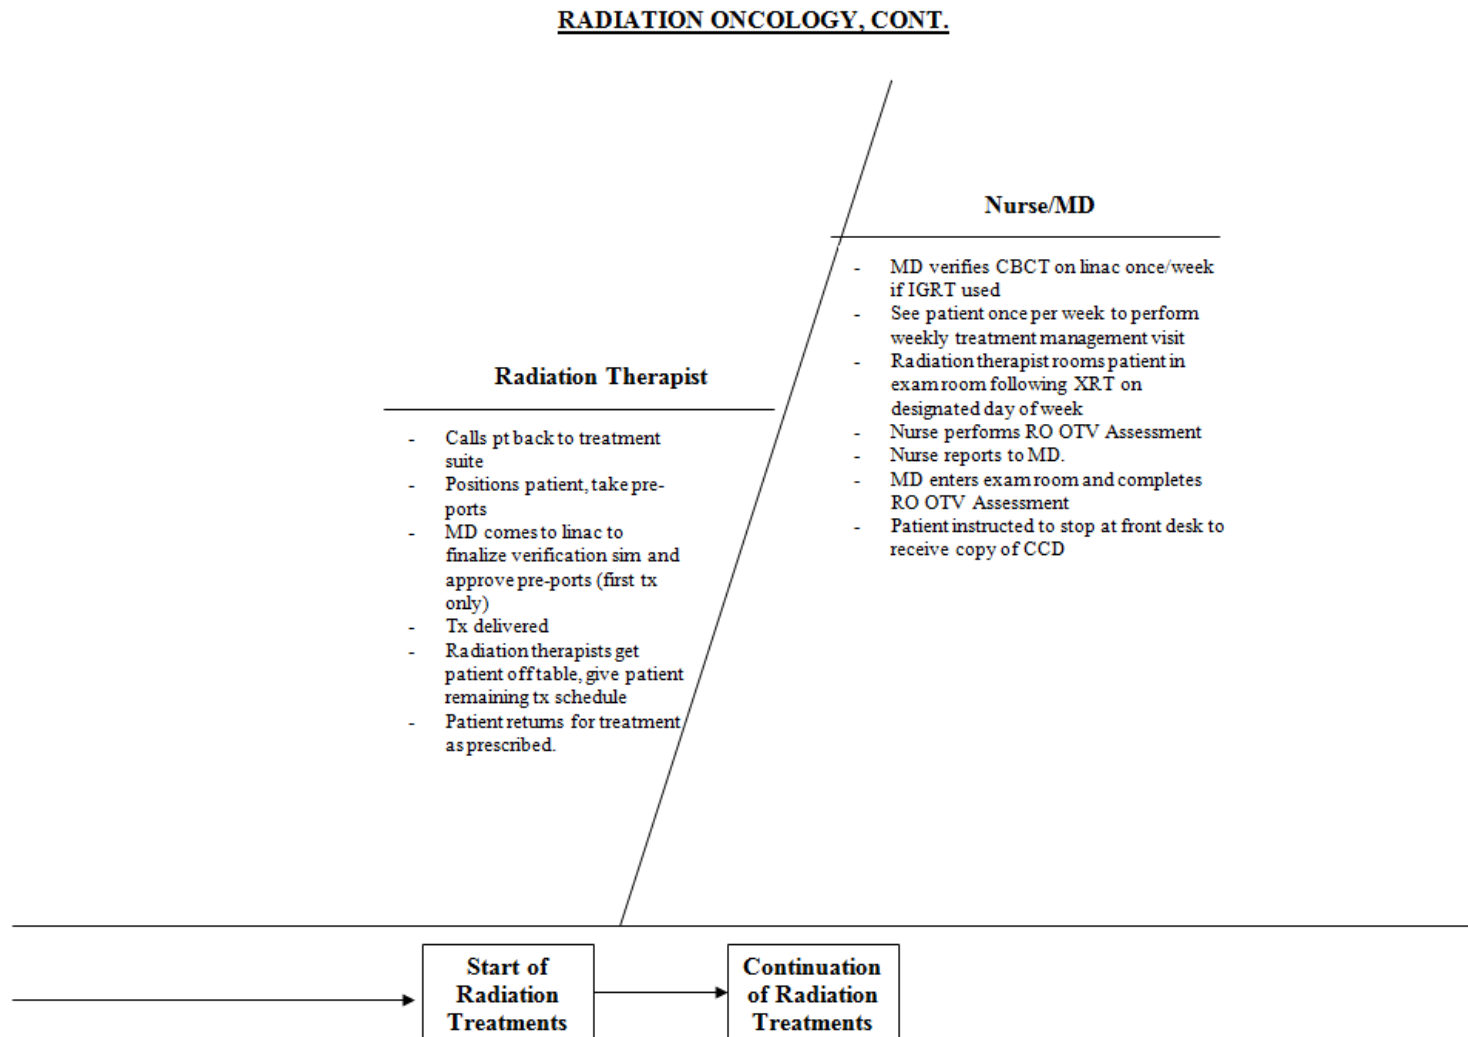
RADIATION ONCOLOGY, CONT.

Nurse/MD

- MD verifies CBCT on linac once/week if IGRT used
- See patient once per week to perform weekly treatment management visit
- Radiation therapist rooms patient in exam room following XRT on designated day of week
- Nurse performs RO OTV Assessment
- Nurse reports to MD.
- MD enters exam room and completes RO OTV Assessment
- Patient instructed to stop at front desk to receive copy of CCD

Radiation Therapist

- Calls pt back to treatment suite
- Positions patient, take pre-ports
- MD comes to linac to finalize verification sim and approve pre-ports (first tx only)
- Tx delivered
- Radiation therapists get patient off table, give patient remaining tx schedule
- Patient returns for treatment as prescribed.

Start of Radiation Treatments

Continuation of Radiation Treatments